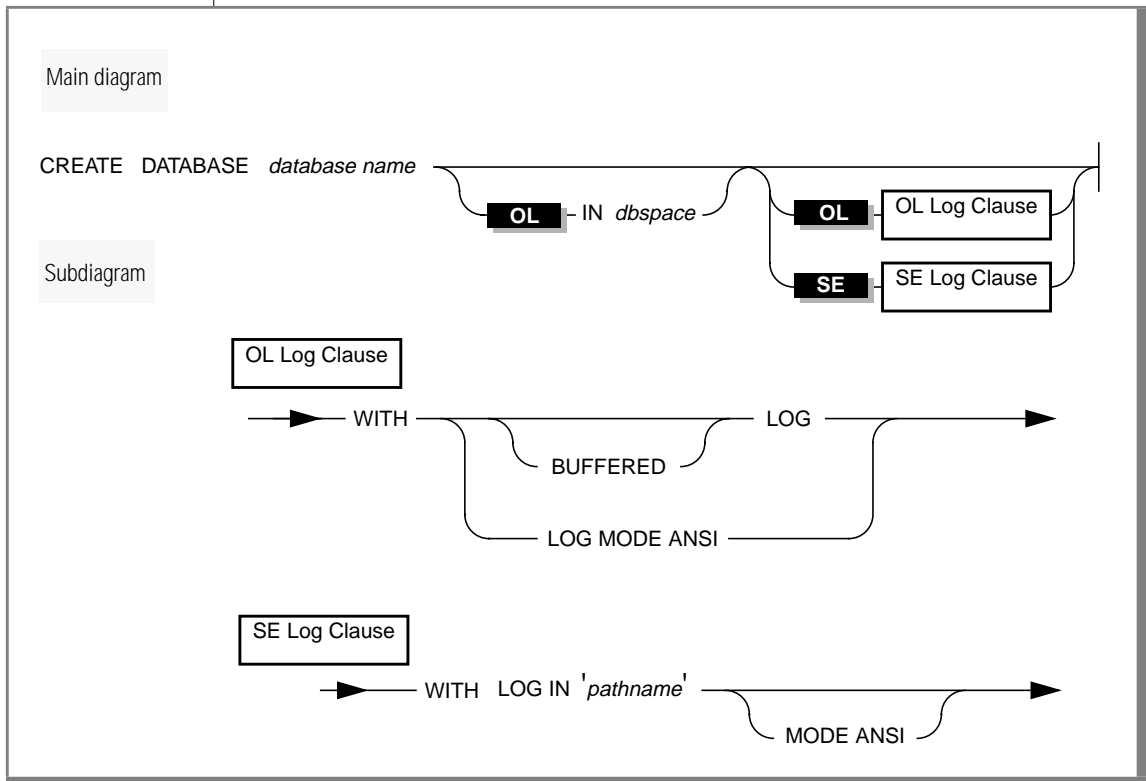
Main diagram

CREATE DATABASE *database name*

OL IN *dbspace*

OL OL Log Clause

Subdiagram

SE SE Log Clause

OL Log Clause

WITH LOG

BUFFERED

LOG MODE ANSI

SE Log Clause

WITH LOG IN '*pathname*'

MODE ANSI